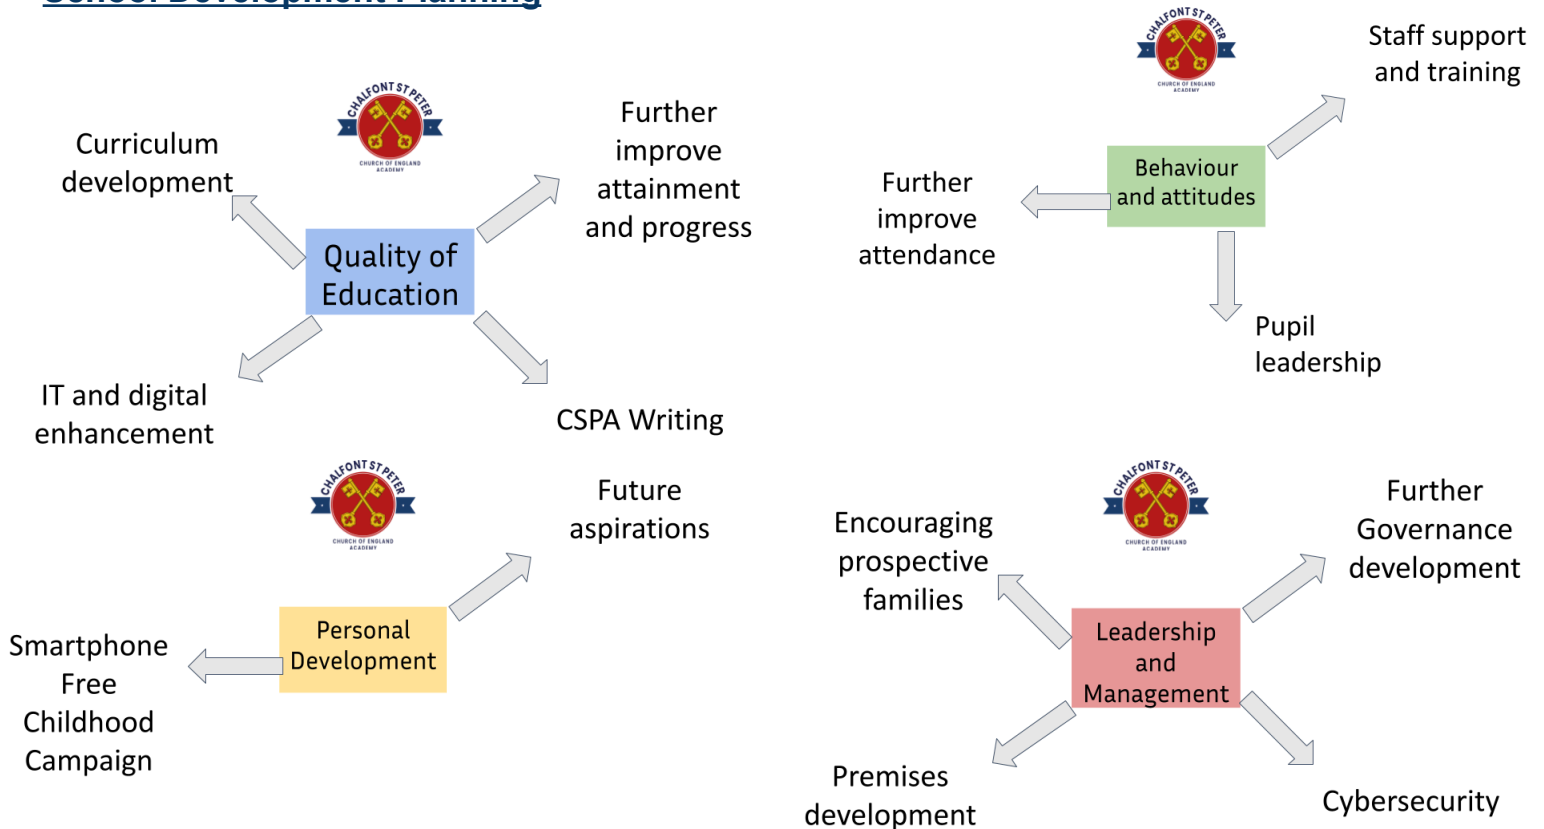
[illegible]

CHALFONT ST PETER
CHURCH OF ENGLAND ACADEMY

Curriculum development

Further improve attainment and progress

Quality of Education

IT and digital enhancement

CSPA Writing

CHALFONT ST PETER
CHURCH OF ENGLAND ACADEMY

Staff support and training

Further improve attendance

Behaviour and attitudes

Pupil leadership

CHALFONT ST PETER
CHURCH OF ENGLAND ACADEMY

Future aspirations

Smartphone Free Childhood Campaign

Personal Development

CHALFONT ST PETER
CHURCH OF ENGLAND ACADEMY

Encouraging prospective families

Further Governance development

Leadership and Management

Premises development

Cybersecurity